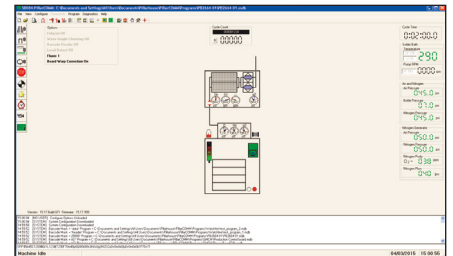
File View Configure Program Diagnostics Help

Options
Road Way Connection On

Cycle Count

Cycle Time

Outlet Bath
290

Pump RPM

Acid/Nitrogen
045.0

Outlet Pressure
045.0

Nitrogen Pressure
050.0

Nitrogen Flow
050.0

Nitrogen Flow
038

Nitrogen Flow
040

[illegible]

Machine Idle
04/03/2015 15:06:56